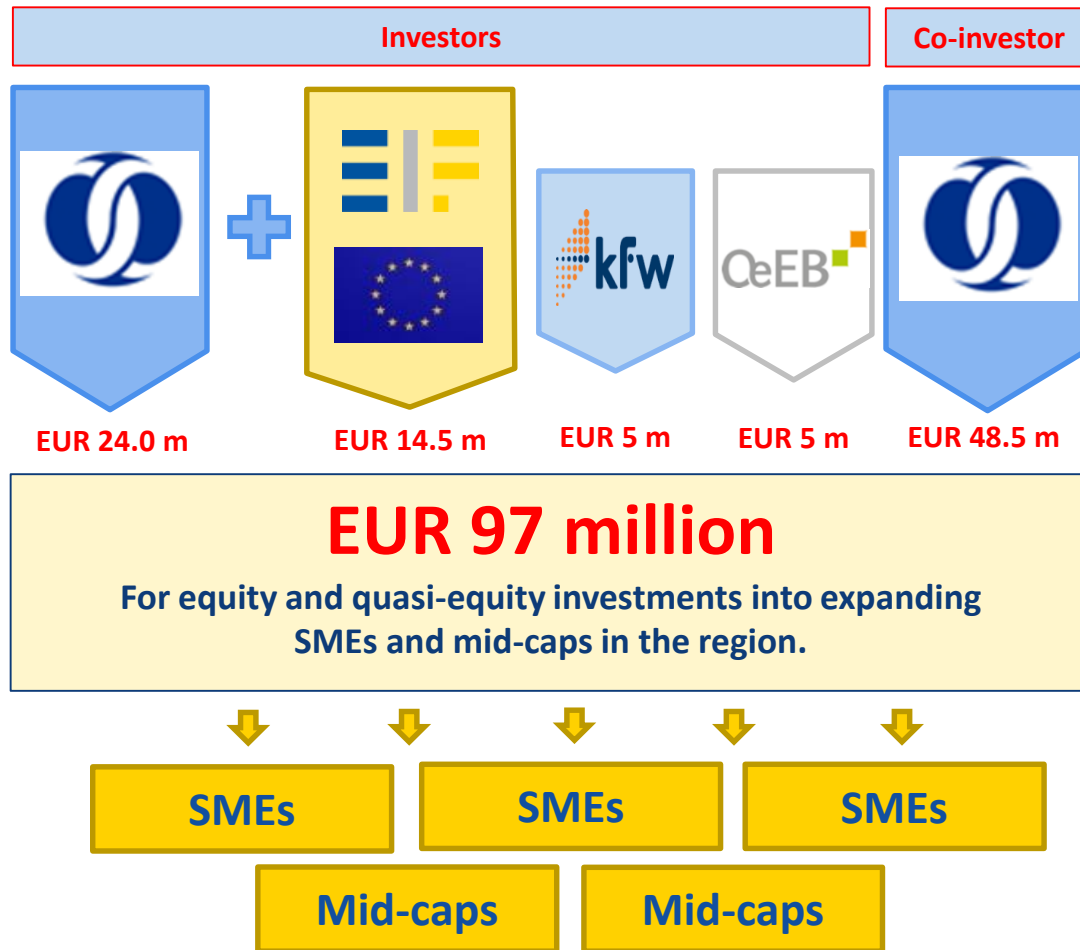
Investors

Co-investor

kfw

OeEB

EUR 24.0 m

EUR 14.5 m

EUR 5 m

EUR 5 m

EUR 48.5 m

EUR 97 million

For equity and quasi-equity investments into expanding SMEs and mid-caps in the region.

SMEs

SMEs

SMEs

Mid-caps

Mid-caps